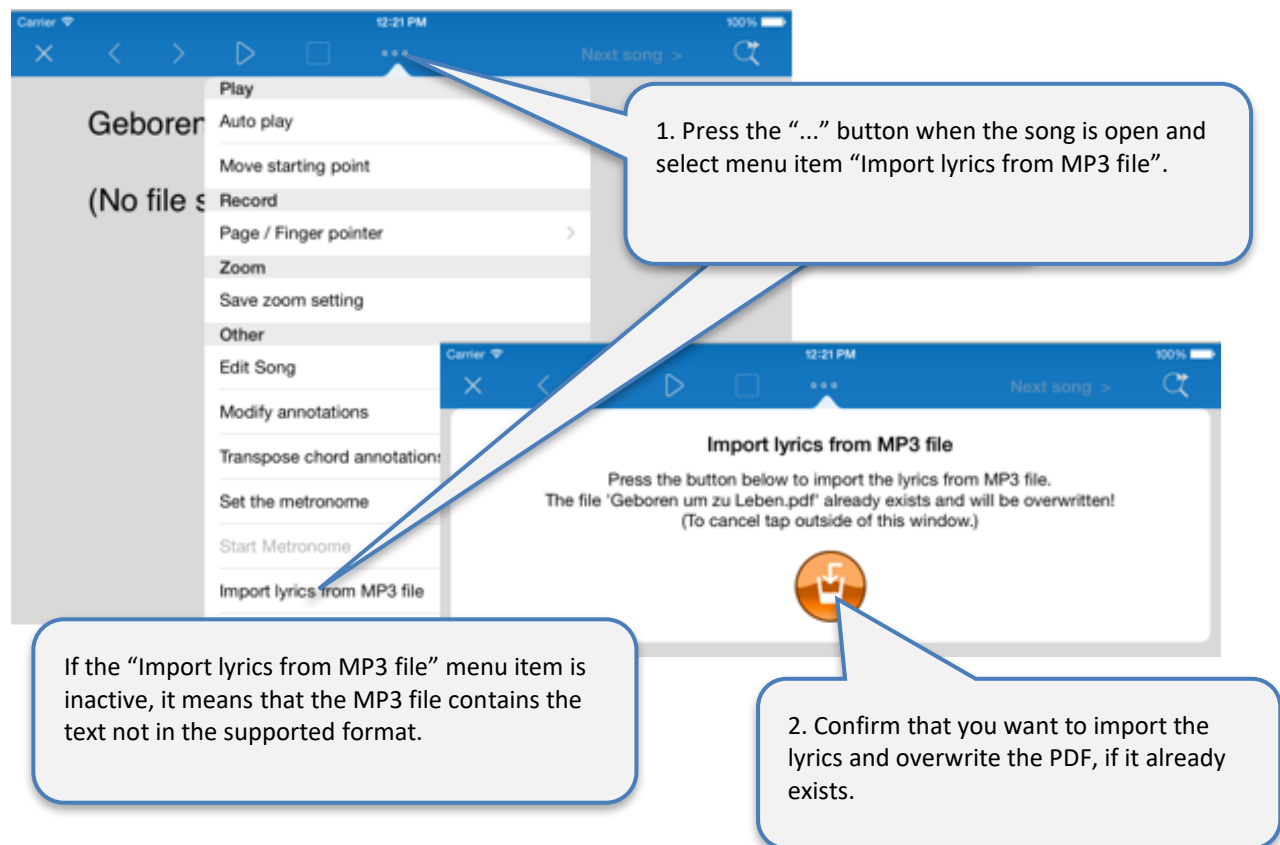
Carrier
12:21 PM
100%
Next song >

Geboren

(No file s

Play
Auto play
Move starting point
Record
Page / Finger pointer
Zoom
Save zoom setting
Other
Edit Song
Modify annotations
Transpose chord annotation
Set the metronome
Start Metronome
Import lyrics from MP3 file

1. Press the "..." button when the song is open and select menu item "Import lyrics from MP3 file".

Carrier
12:21 PM
100%
Next song >

Import lyrics from MP3 file

Press the button below to import the lyrics from MP3 file.
The file 'Geboren um zu Leben.pdf' already exists and will be overwritten!
(To cancel tap outside of this window.)

If the "Import lyrics from MP3 file" menu item is inactive, it means that the MP3 file contains the text not in the supported format.

2. Confirm that you want to import the lyrics and overwrite the PDF, if it already exists.